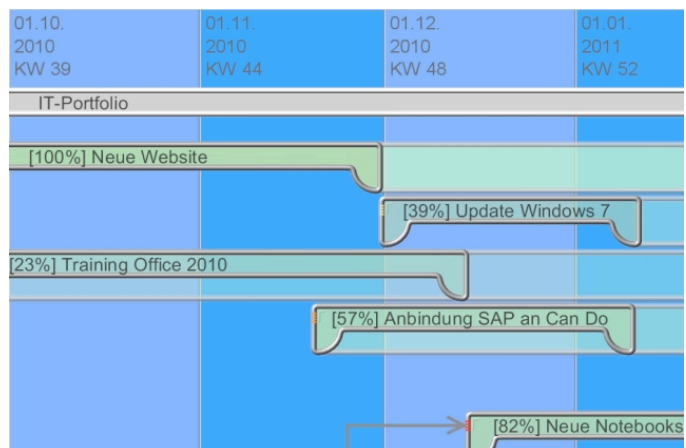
01.10.
2010
KW 39

01.11.
2010
KW 44

01.12.
2010
KW 48

01.01.
2011
KW 52

IT-Portfolio

[100%] Neue Website

[39%] Update Windows 7

[23%] Training Office 2010

[57%] Anbindung SAP an Can Do

[82%] Neue Notebooks